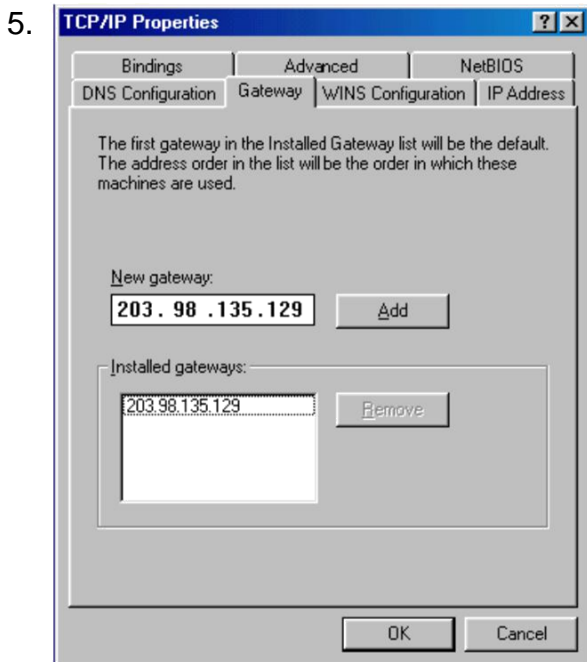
5.

TCP/IP Properties ? X

Bindings | Advanced | NetBIOS
DNS Configuration | Gateway | WINS Configuration | IP Address

The first gateway in the Installed Gateway list will be the default. The address order in the list will be the order in which these machines are used.

New gateway:
203. 98 .135.129
Add

Installed gateways:
203.98.135.129
Remove

OK
Cancel